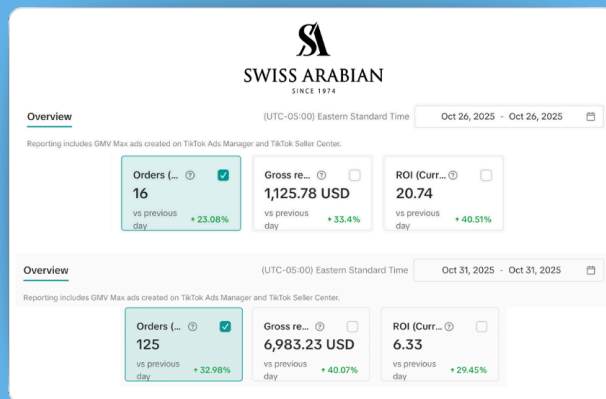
SA
SWISS ARABIAN
SINCE 1974

Overview

(UTC-05:00) Eastern Standard Time

Oct 26, 2025 - Oct 26, 2025

Reporting includes GMV Max ads created on TikTok Ads Manager and TikTok Seller Center.

Orders (...
16
vs previous day + 23.08%

Gross re...
1,125.78 USD
vs previous day + 33.4%

ROI (Curr...
20.74
vs previous day + 40.51%

Overview

(UTC-05:00) Eastern Standard Time

Oct 31, 2025 - Oct 31, 2025

Reporting includes GMV Max ads created on TikTok Ads Manager and TikTok Seller Center.

Orders (...
125
vs previous day + 32.98%

Gross re...
6,983.23 USD
vs previous day + 40.07%

ROI (Curr...
6.33
vs previous day + 29.45%